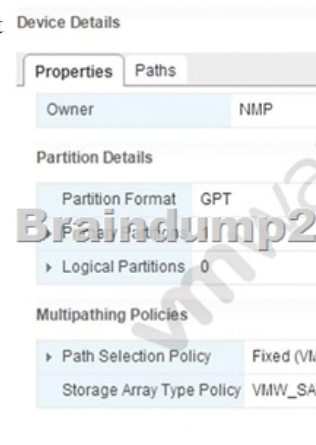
t Device Details

Properties | Paths

| Owner | NMP |
|---|---|

Partition Details

| Partition Format | GPT |
|---|---|
| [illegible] | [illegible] |
| ▸ Logical Partitions | 0 |

Braindump2

vmware

Multipathing Policies

| ▸ Path Selection Policy | Fixed (VM |
|---|---|
| Storage Array Type Policy | VMW_SA |